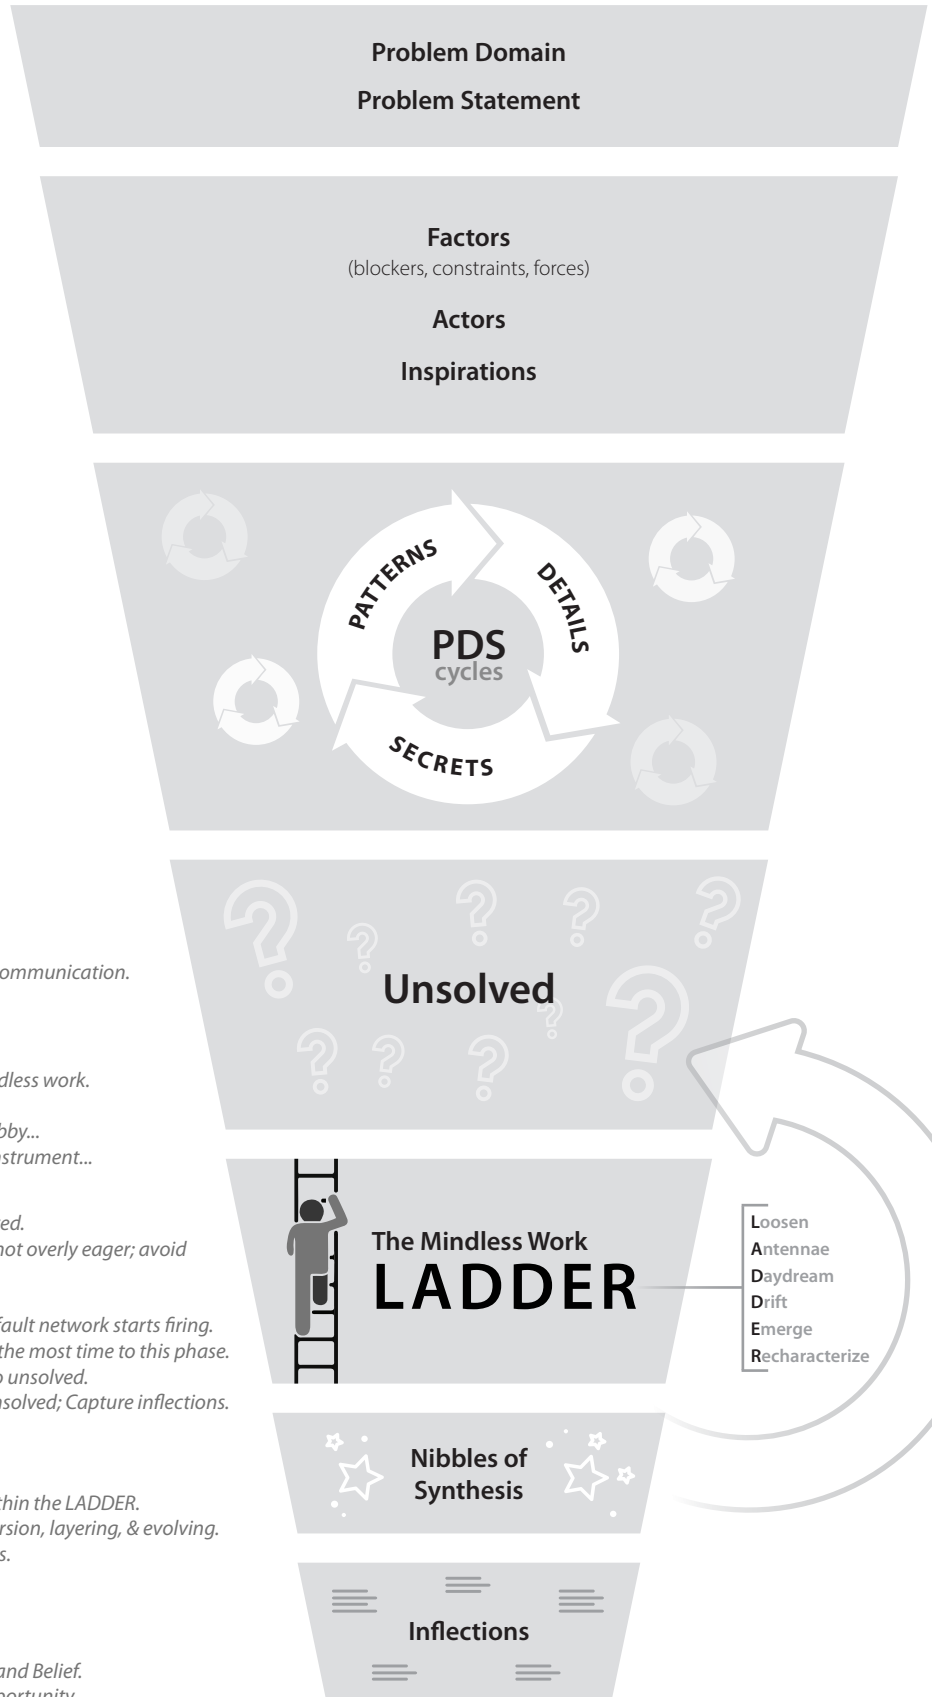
Problem Domain

Problem Statement

Factors
(blockers, constraints, forces)

Actors

Inspirations

PATTERNS

DETAILS

SECRETS

PDS
cycles

ommunication.

dless work.

bby...
strument...

ed.
not overly eager; avoid

fault network starts firing.
the most time to this phase.
o unsolved.
nsolved; Capture inflections.

thin the LADDER.
rsion, layering, & evolving.
s.

and Belief.

Unsolved

The Mindless Work
LADDER

Loosen
Antennae
Daydream
Drift
Emerge
Recharacterize

Nibbles of Synthesis

Inflections